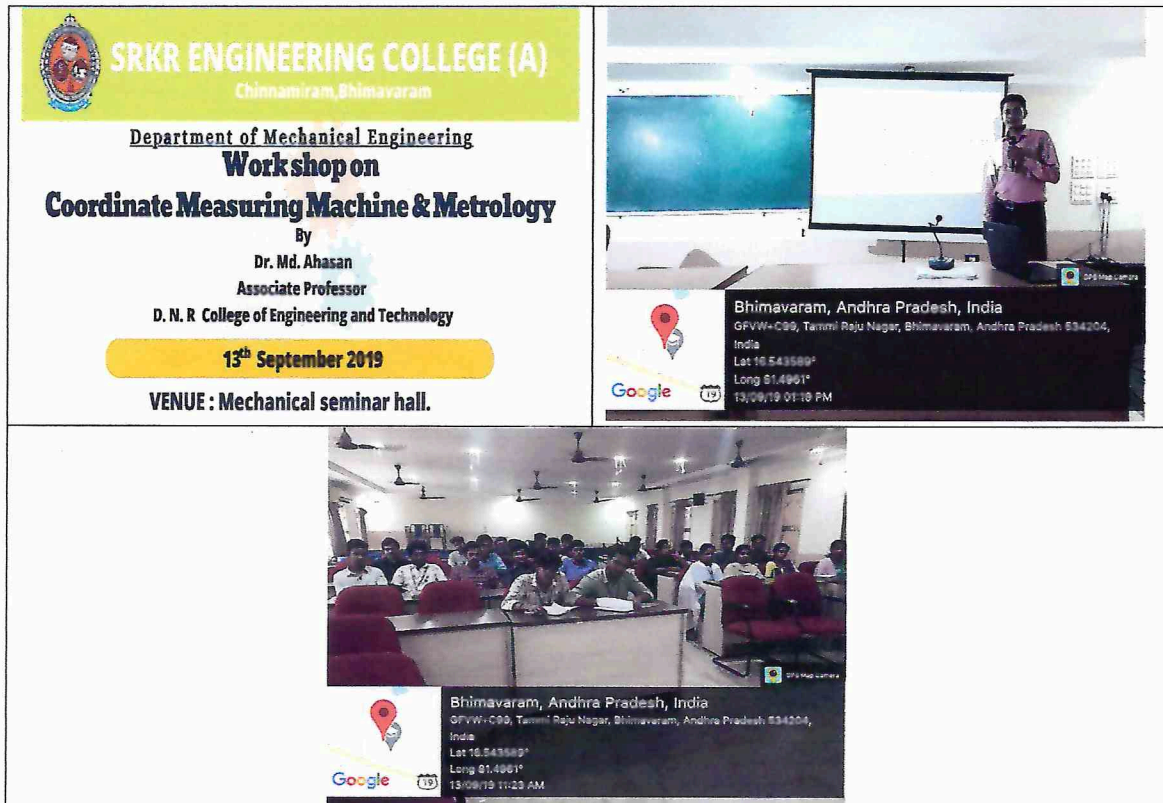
SRKR ENGINEERING COLLEGE (A)
Chinnamiram,Bhimavaram

Department of Mechanical Engineering
Workshop on
Coordinate Measuring Machine & Metrology
By
Dr. Md. Ahasan
Associate Professor
D. N. R College of Engineering and Technology

13$^{th}$ September 2019

VENUE : Mechanical seminar hall.

GPS Map Camera
Bhimavaram, Andhra Pradesh, India
GFVW+C99, Tammi Raju Nagar, Bhimavaram, Andhra Pradesh 534204, India
Lat 16.543589°
Long 81.4961°
13/09/19 01:10 PM
Google

GPS Map Camera
Bhimavaram, Andhra Pradesh, India
GFVW+C99, Tammi Raju Nagar, Bhimavaram, Andhra Pradesh 534204, India
Lat 16.543589°
Long 81.4961°
13/09/19 11:23 AM
Google